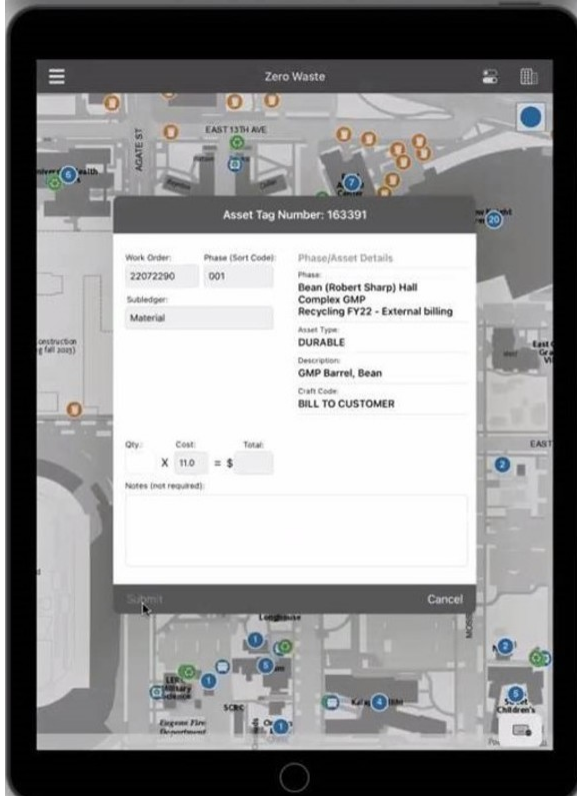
Zero Waste

AGATE ST

EAST 13TH AVE

Asset Tag Number: 163391

Work Order:
22072290

Phase (Sort Code):
001

Subledger:
Material

Phase/Asset Details

Phase:
Bean (Robert Sharp) Hall Complex GMP Recycling FY22 - External billing

Asset Type:
DURABLE

Description:
GMP Barrel, Bean

Craft Code:
BILL TO CUSTOMER

Qty:
Cost:
Total:

X 11.0 = $

Notes (not required):

Submit

Cancel

construction
g fall 2025)

EAST

Longhouse

SCBC

Eugene Fire
Department

Children's